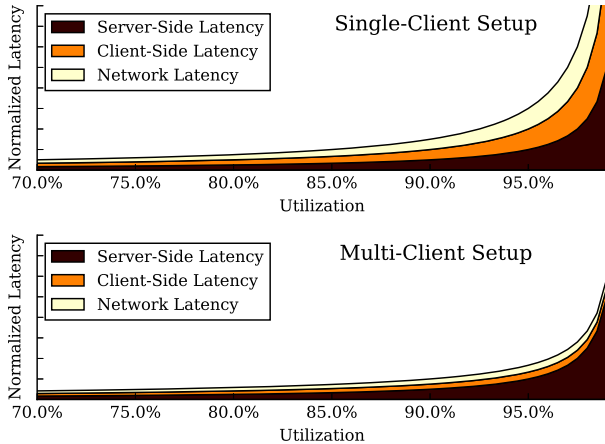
Server-Side Latency
Client-Side Latency
Network Latency

Single-Client Setup

Normalized Latency

70.0% 75.0% 80.0% 85.0% 90.0% 95.0%

Utilization

Server-Side Latency
Client-Side Latency
Network Latency

Multi-Client Setup

Normalized Latency

70.0% 75.0% 80.0% 85.0% 90.0% 95.0%

Utilization